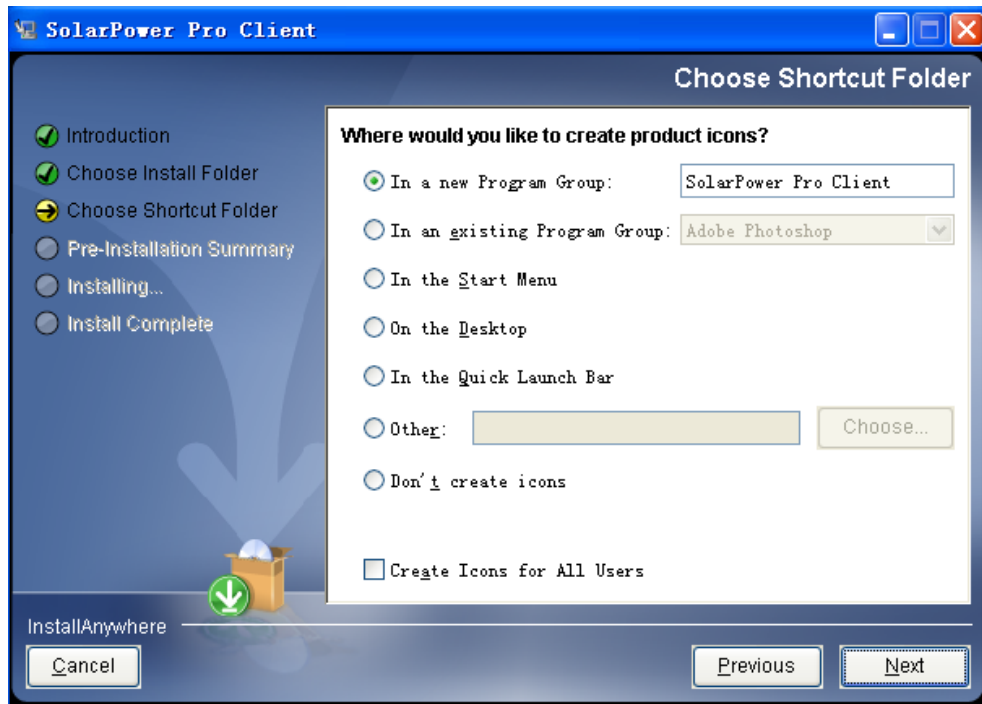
SolarPower Pro Client

Choose Shortcut Folder

Introduction
Choose Install Folder
Choose Shortcut Folder
Pre-Installation Summary
Installing...
Install Complete

Where would you like to create product icons?

In a new Program Group: SolarPower Pro Client

In an existing Program Group: Adobe Photoshop

In the Start Menu

On the Desktop

In the Quick Launch Bar

Other: Choose...

Don't create icons

Create Icons for All Users

InstallAnywhere

Cancel

Previous

Next